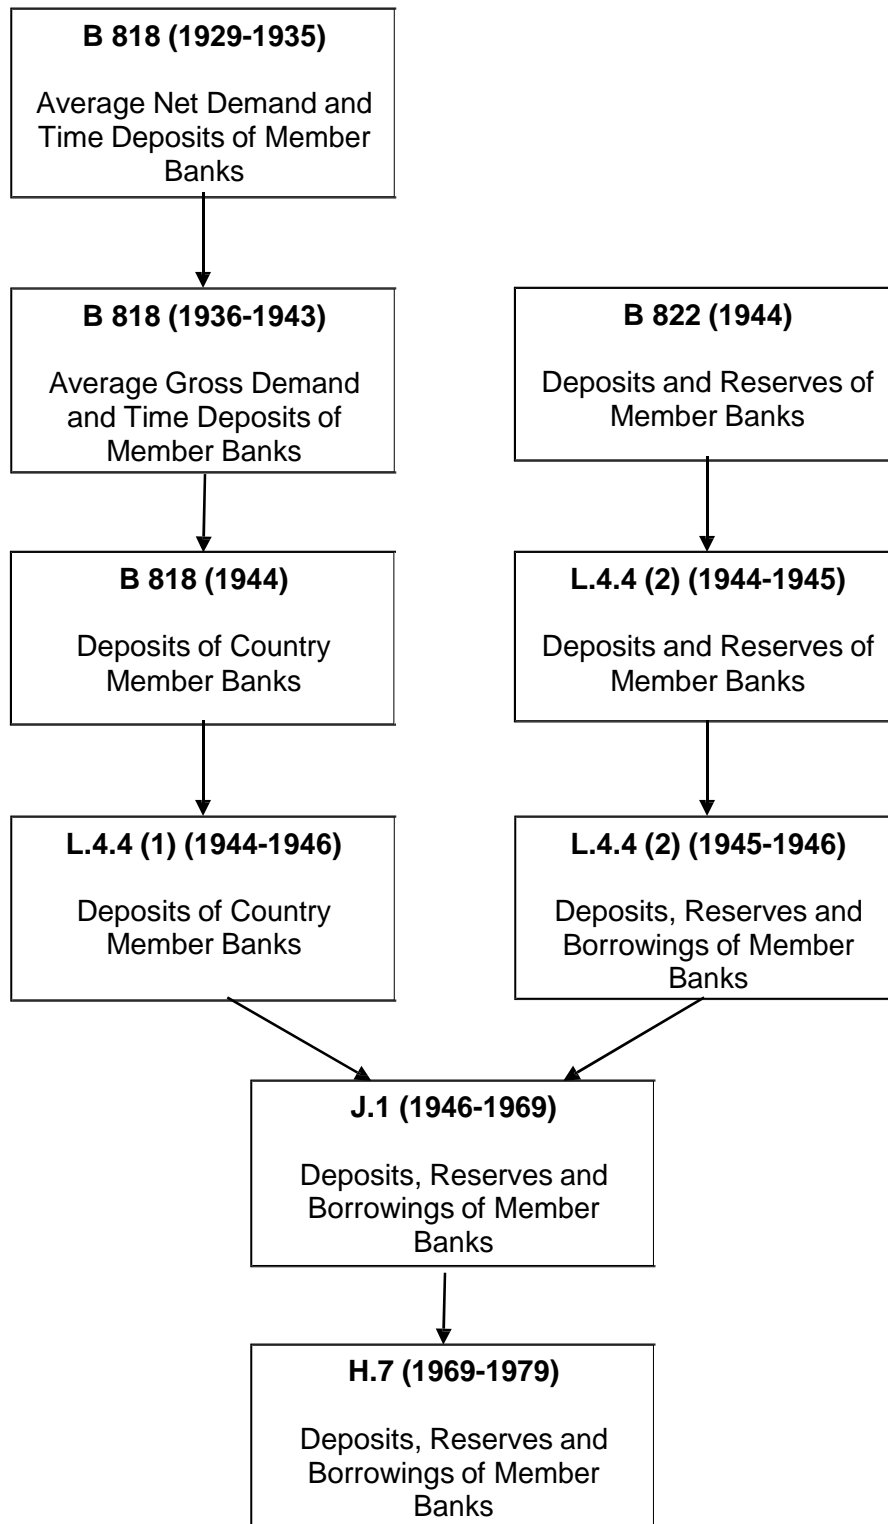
B 818 (1929-1935)

Average Net Demand and Time Deposits of Member Banks

B 818 (1936-1943)

Average Gross Demand and Time Deposits of Member Banks

B 822 (1944)

Deposits and Reserves of Member Banks

B 818 (1944)

Deposits of Country Member Banks

L.4.4 (2) (1944-1945)

Deposits and Reserves of Member Banks

L.4.4 (1) (1944-1946)

Deposits of Country Member Banks

L.4.4 (2) (1945-1946)

Deposits, Reserves and Borrowings of Member Banks

J.1 (1946-1969)

Deposits, Reserves and Borrowings of Member Banks

H.7 (1969-1979)

Deposits, Reserves and Borrowings of Member Banks